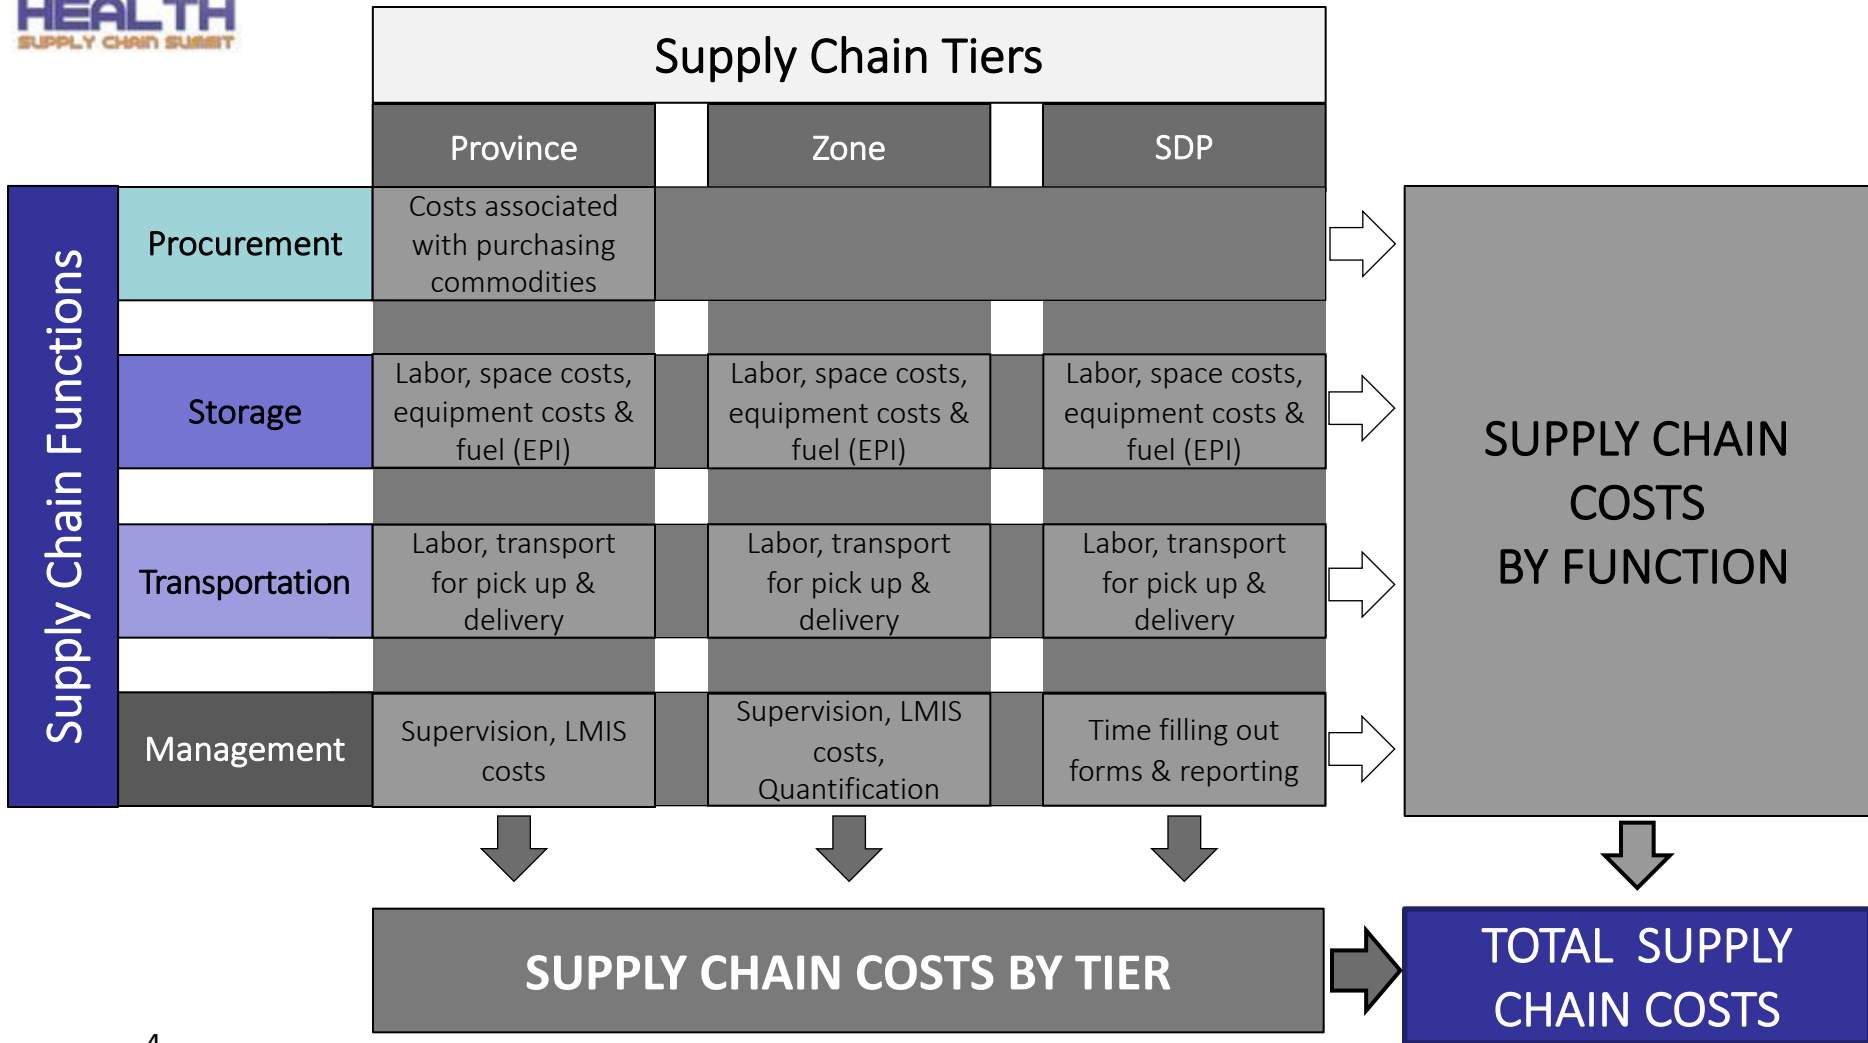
HEALTH
SUPPLY CHAIN SUMMIT

Supply Chain Tiers

| | Province | Zone | SDP |
|---|---|---|---|
| Procurement | Costs associated with purchasing commodities | | |
| Storage | Labor, space costs, equipment costs & fuel (EPI) | Labor, space costs, equipment costs & fuel (EPI) | Labor, space costs, equipment costs & fuel (EPI) |
| Transportation | Labor, transport for pick up & delivery | Labor, transport for pick up & delivery | Labor, transport for pick up & delivery |
| Management | Supervision, LMIS costs | Supervision, LMIS costs, Quantification | Time filling out forms & reporting |

Supply Chain Functions

SUPPLY CHAIN COSTS BY FUNCTION

SUPPLY CHAIN COSTS BY TIER

TOTAL SUPPLY CHAIN COSTS

4